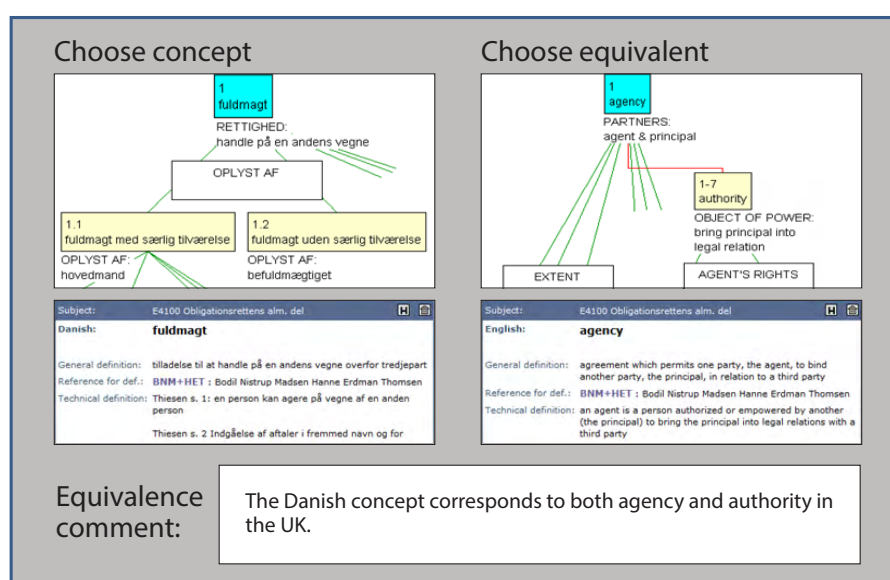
Choose concept

1
fuldmagt

RETTIGHED:
handle på en andens vegne

OPLYST AF

1.1
fuldmagt med særlig tilværelse

1.2
fuldmagt uden særlig tilværelse

OPLYST AF:
hovedmand

OPLYST AF:
befuldmægtiget

Subject: E4100 Obligationsrettens alm. del

Danish: **fuldmagt**

General definition: tilladelse til at handle på en andens vegne overfor tredjepart
Reference for def.: BNM+HET : Bodil Nistrup Madsen Hanne Erdman Thomsen
Technical definition: Thiesen s. 1: en person kan agere på vegne af en anden person

Thiesen s. 2 Indgåelse af aftaler i fremmed navn og for

Choose equivalent

1
agency

PARTNERS:
agent & principal

1-7
authority

OBJECT OF POWER:
bring principal into legal relation

EXTENT

AGENT'S RIGHTS

Subject: E4100 Obligationsrettens alm. del

English: **agency**

General definition: agreement which permits one party, the agent, to bind another party, the principal, in relation to a third party
Reference for def.: BNM+HET : Bodil Nistrup Madsen Hanne Erdman Thomsen
Technical definition: an agent is a person authorized or empowered by another (the principal) to bring the principal into legal relations with a third party

Equivalence comment:

The Danish concept corresponds to both agency and authority in the UK.